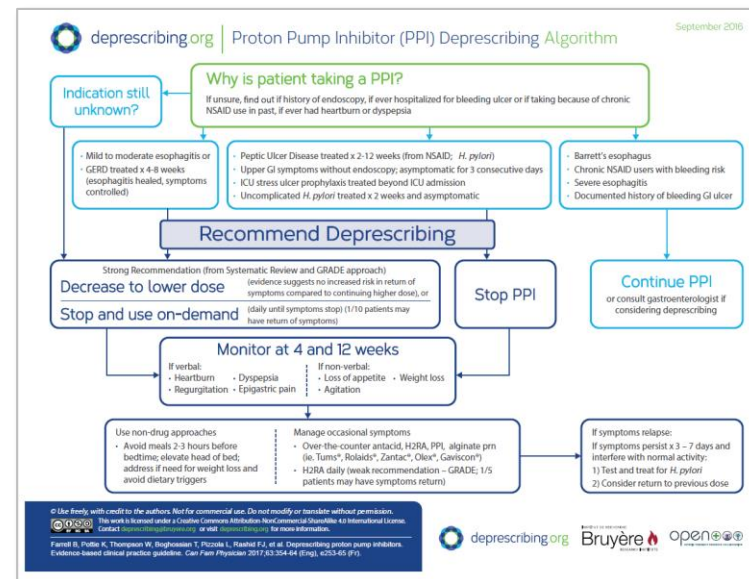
deprescribing.org | Proton Pump Inhibitor (PPI) Deprescribing Algorithm

September 2016

Why is patient taking a PPI?

If unsure, find out if history of endoscopy, if ever hospitalized for bleeding ulcer or if taking because of chronic NSAID use in past, if ever had heartburn or dyspepsia

Indication still unknown?

• Mild to moderate esophagitis or
• GERD treated x 4-8 weeks (esophagitis healed, symptoms controlled)

• Peptic Ulcer Disease treated x 2-12 weeks (from NSAID; H. pylori)
• Upper GI symptoms without endoscopy; asymptomatic for 3 consecutive days
• ICU stress ulcer prophylaxis treated beyond ICU admission
• Uncomplicated H. pylori treated x 2 weeks and asymptomatic

• Barrett's esophagus
• Chronic NSAID users with bleeding risk
• Severe esophagitis
• Documented history of bleeding GI ulcer

Recommend Deprescribing

Strong Recommendation (from Systematic Review and GRADE approach)

Decrease to lower dose (evidence suggests no increased risk in return of symptoms compared to continuing higher dose), or

Stop and use on-demand (daily until symptoms stop) (1/10 patients may have return of symptoms)

Stop PPI

Continue PPI

or consult gastroenterologist if considering deprescribing

Monitor at 4 and 12 weeks

If verbal:
• Heartburn • Dyspepsia
• Regurgitation • Epigastric pain

If non-verbal:
• Loss of appetite • Weight loss
• Agitation

Use non-drug approaches
• Avoid meals 2-3 hours before bedtime; elevate head of bed; address if need for weight loss and avoid dietary triggers

Manage occasional symptoms
• Over-the-counter antacid, H2RA, PPI, alginate prn (ie. Tums®, Rolaids®, Zantac®, Olex®, Gaviscon®)
• H2RA daily (weak recommendation – GRADE; 1/5 patients may have symptoms return)

If symptoms relapse:
If symptoms persist x 3 – 7 days and interfere with normal activity:
1) Test and treat for H. pylori
2) Consider return to previous dose

© Use freely, with credit to the authors. Not for commercial use. Do not modify or translate without permission.
This work is licensed under a Creative Commons Attribution-NonCommercial-ShareAlike 4.0 International License. Contact deprescribing@bruyere.org or visit deprescribing.org for more information.

Farrell B, Pottie K, Thompson W, Boghossian T, Pizzola L, Rashid FJ, et al. Deprescribing proton pump inhibitors. Evidence-based clinical practice guideline. Can Fam Physician 2017;63:354-64 (Eng), e253-65 (Fr).

deprescribing.org Bruyère open